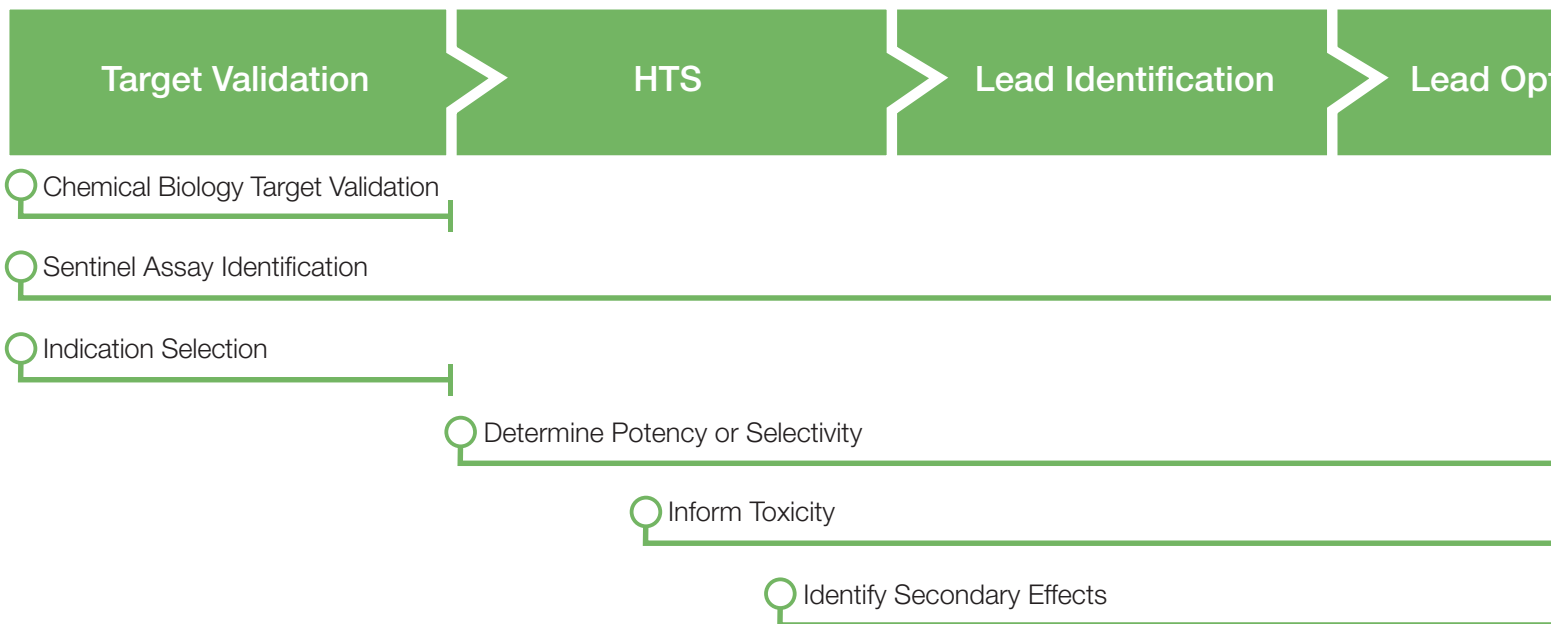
Target Validation

HTS

Lead Identification

Lead Op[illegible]

Chemical Biology Target Validation

Sentinel Assay Identification

Indication Selection

Determine Potency or Selectivity

Inform Toxicity

Identify Secondary Effects